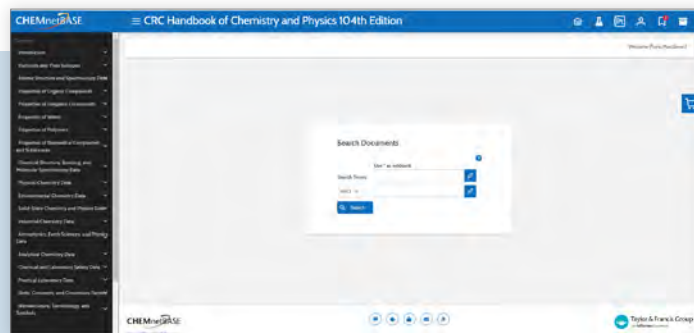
CHEMnetBASE

≡ CRC Handbook of Chemistry and Physics 104th Edition

Welcome Public Handbook

Contents

Introduction

Constants and Their Isotopes

Atomic Structure and Spectroscopy Data

Properties of Organic Compounds

Properties of Inorganic Compounds

Properties of Water

Properties of Polymers

Properties of Biomedical Compounds and Substances

Chemical Structure, Bonding, and Molecular Spectroscopy Data

Physical Chemistry Data

Environmental Chemistry Data

Solid State Chemistry and Physics Data

Industrial Chemistry Data

Atmospheric, Earth Science, and Planetary Data

Analytical Chemistry Data

Chemical and Laboratory Safety Data

Practical Laboratory Data

Units, Constants, and Conversion Factors

Nomenclature, Terminology, and Symbols

Search Documents

Use * as wildcard

Search Terms

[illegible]

Search

CHEMnetBASE

Taylor & Francis Group